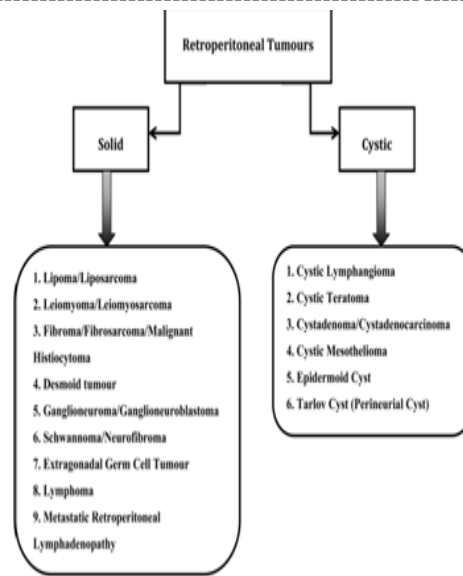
Retroperitoneal Tumours

Solid

Cystic

1. Lipoma/Liposarcoma
2. Leiomyoma/Leiomyosarcoma
3. Fibroma/Fibrosarcoma/Malignant Histiocytoma
4. Desmoid tumour
5. Ganglioneuroma/Ganglioneuroblastoma
6. Schwannoma/Neurofibroma
7. Extragonadal Germ Cell Tumour
8. Lymphoma
9. Metastatic Retroperitoneal Lymphadenopathy

1. Cystic Lymphangioma
2. Cystic Teratoma
3. Cystadenoma/Cystadenocarcinoma
4. Cystic Mesothelioma
5. Epidermoid Cyst
6. Tarlov Cyst (Perineurial Cyst)